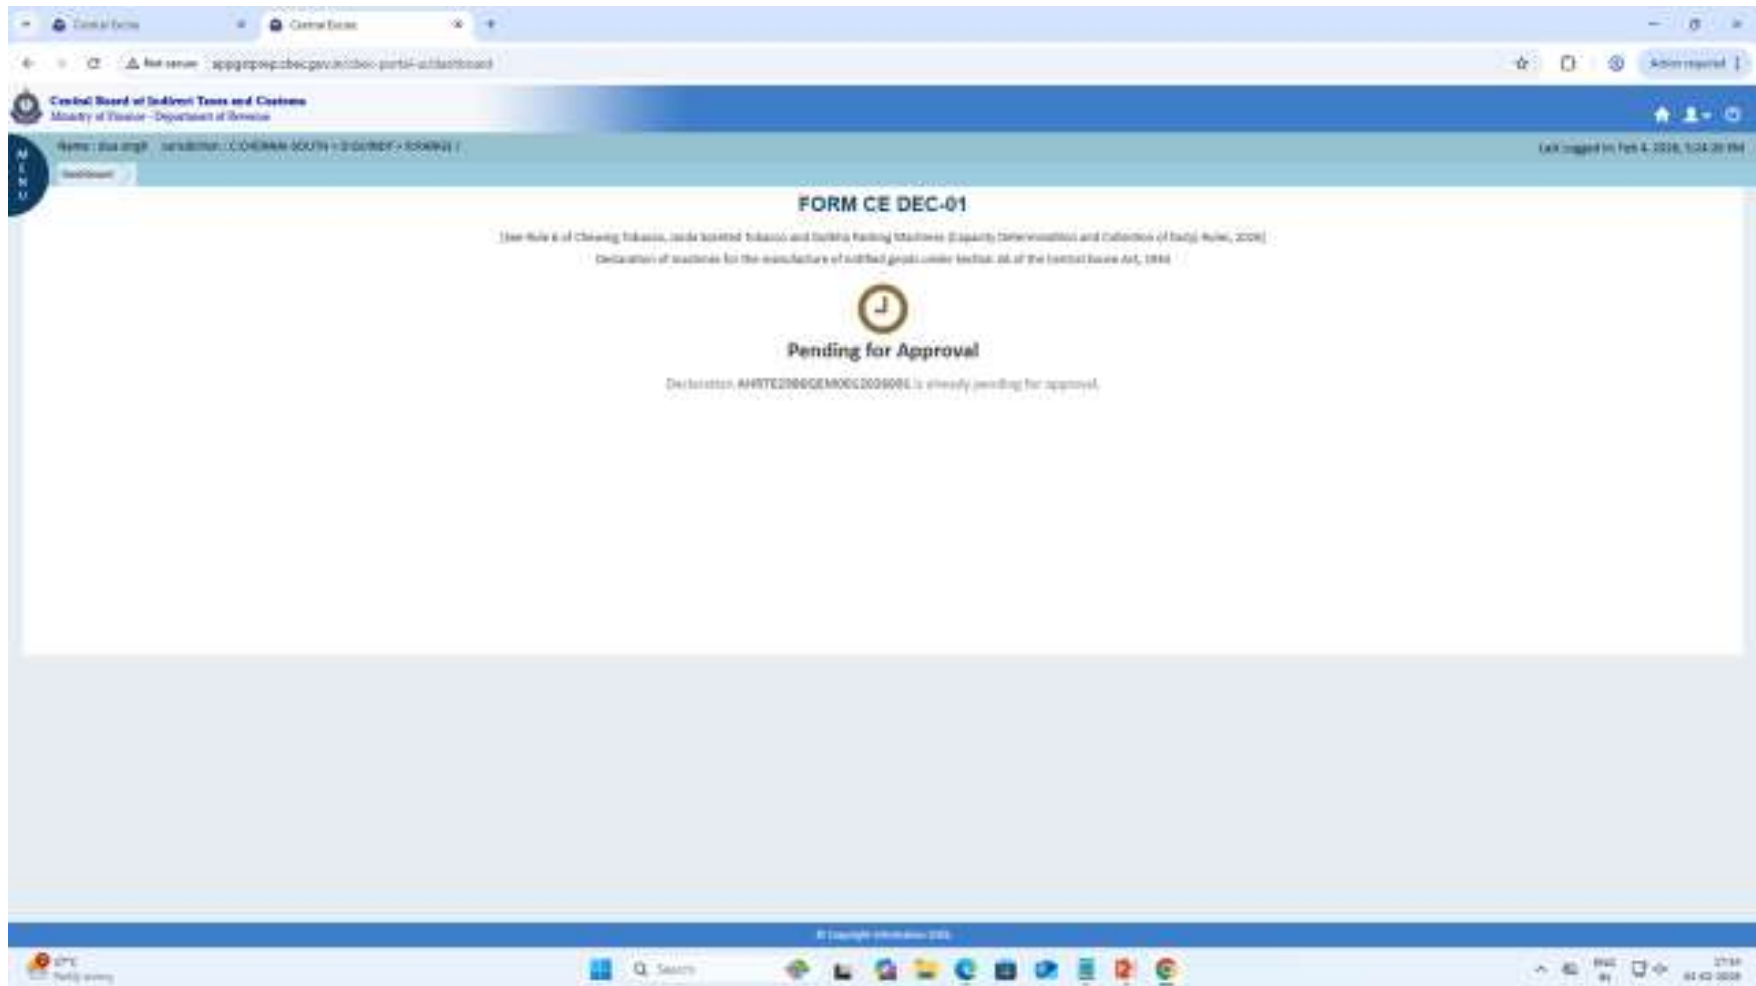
Central Excise
Central Excise
Not secure
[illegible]
Central Board of Indirect Taxes and Customs
Ministry of Finance - Department of Revenue
M E N U
Name : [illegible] Jurisdiction : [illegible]
Last logged in: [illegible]
Dashboard
FORM CE DEC-01
[See Rule 6 of Chewing Tobacco, Jarda Scented Tobacco and Gutkha Packing Machines (Capacity Determination and Collection of Duty) Rules, 2026]
Declaration of machines for the manufacture of notified goods under Section 3A of the Central Excise Act, 1944
Pending for Approval
Declaration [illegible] is already pending for approval.
© Copyright Infosolution 2026
Search